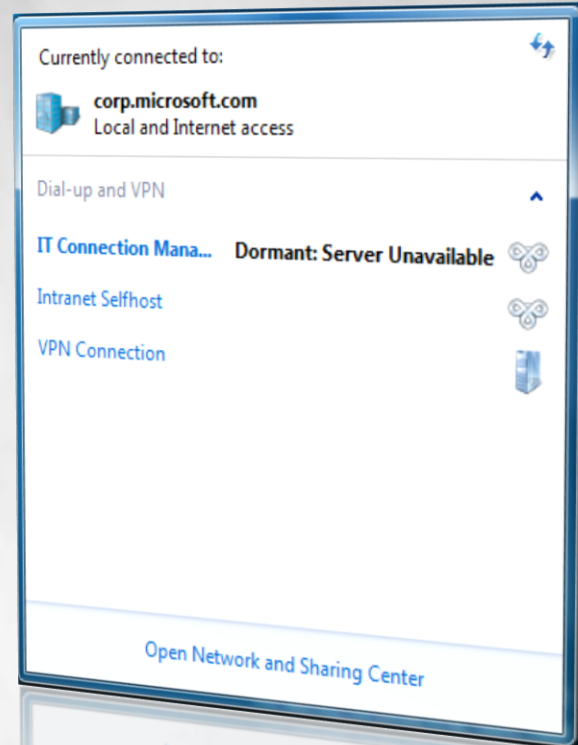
Currently connected to:

corp.microsoft.com
Local and Internet access

Dial-up and VPN

IT Connection Mana... Dormant: Server Unavailable

Intranet Selfhost

VPN Connection

Open Network and Sharing Center